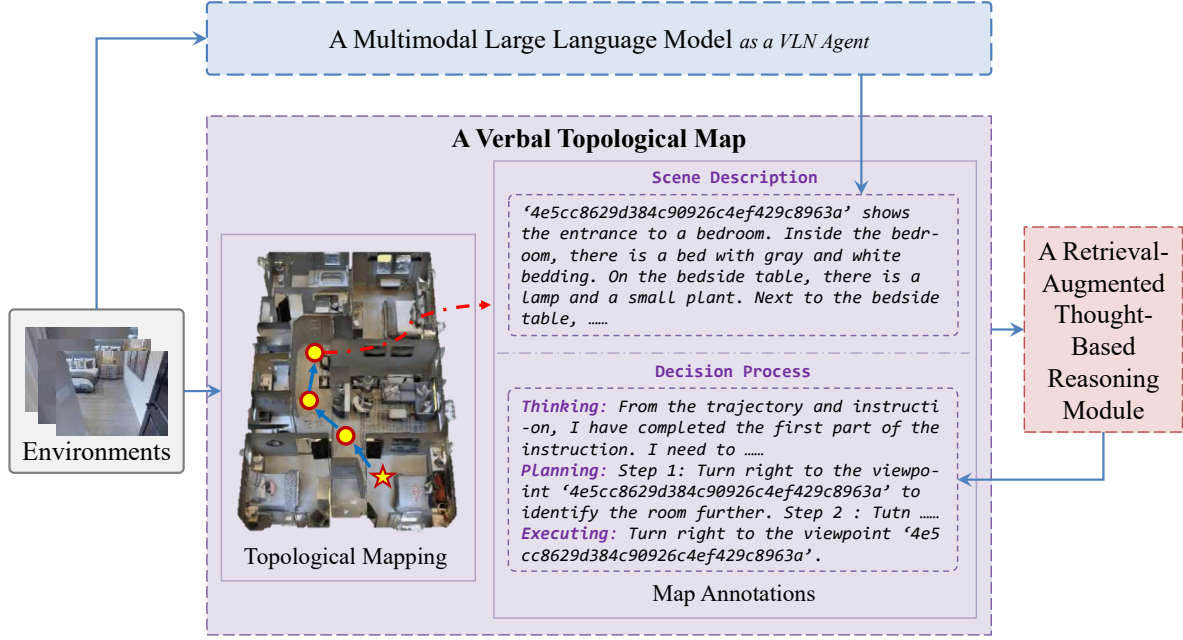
A Multimodal Large Language Model *as a VLN Agent*

A Verbal Topological Map

Scene Description

'4e5cc8629d384c90926c4ef429c8963a' shows the entrance to a bedroom. Inside the bedroom, there is a bed with gray and white bedding. On the bedside table, there is a lamp and a small plant. Next to the bedside table, ……

Decision Process

*Thinking:* From the trajectory and instruction, I have completed the first part of the instruction. I need to ……
*Planning:* Step 1: Turn right to the viewpoint '4e5cc8629d384c90926c4ef429c8963a' to identify the room further. Step 2 : Tutn ……
*Executing:* Turn right to the viewpoint '4e5cc8629d384c90926c4ef429c8963a'.

Map Annotations

Topological Mapping

Environments

A Retrieval-Augmented Thought-Based Reasoning Module